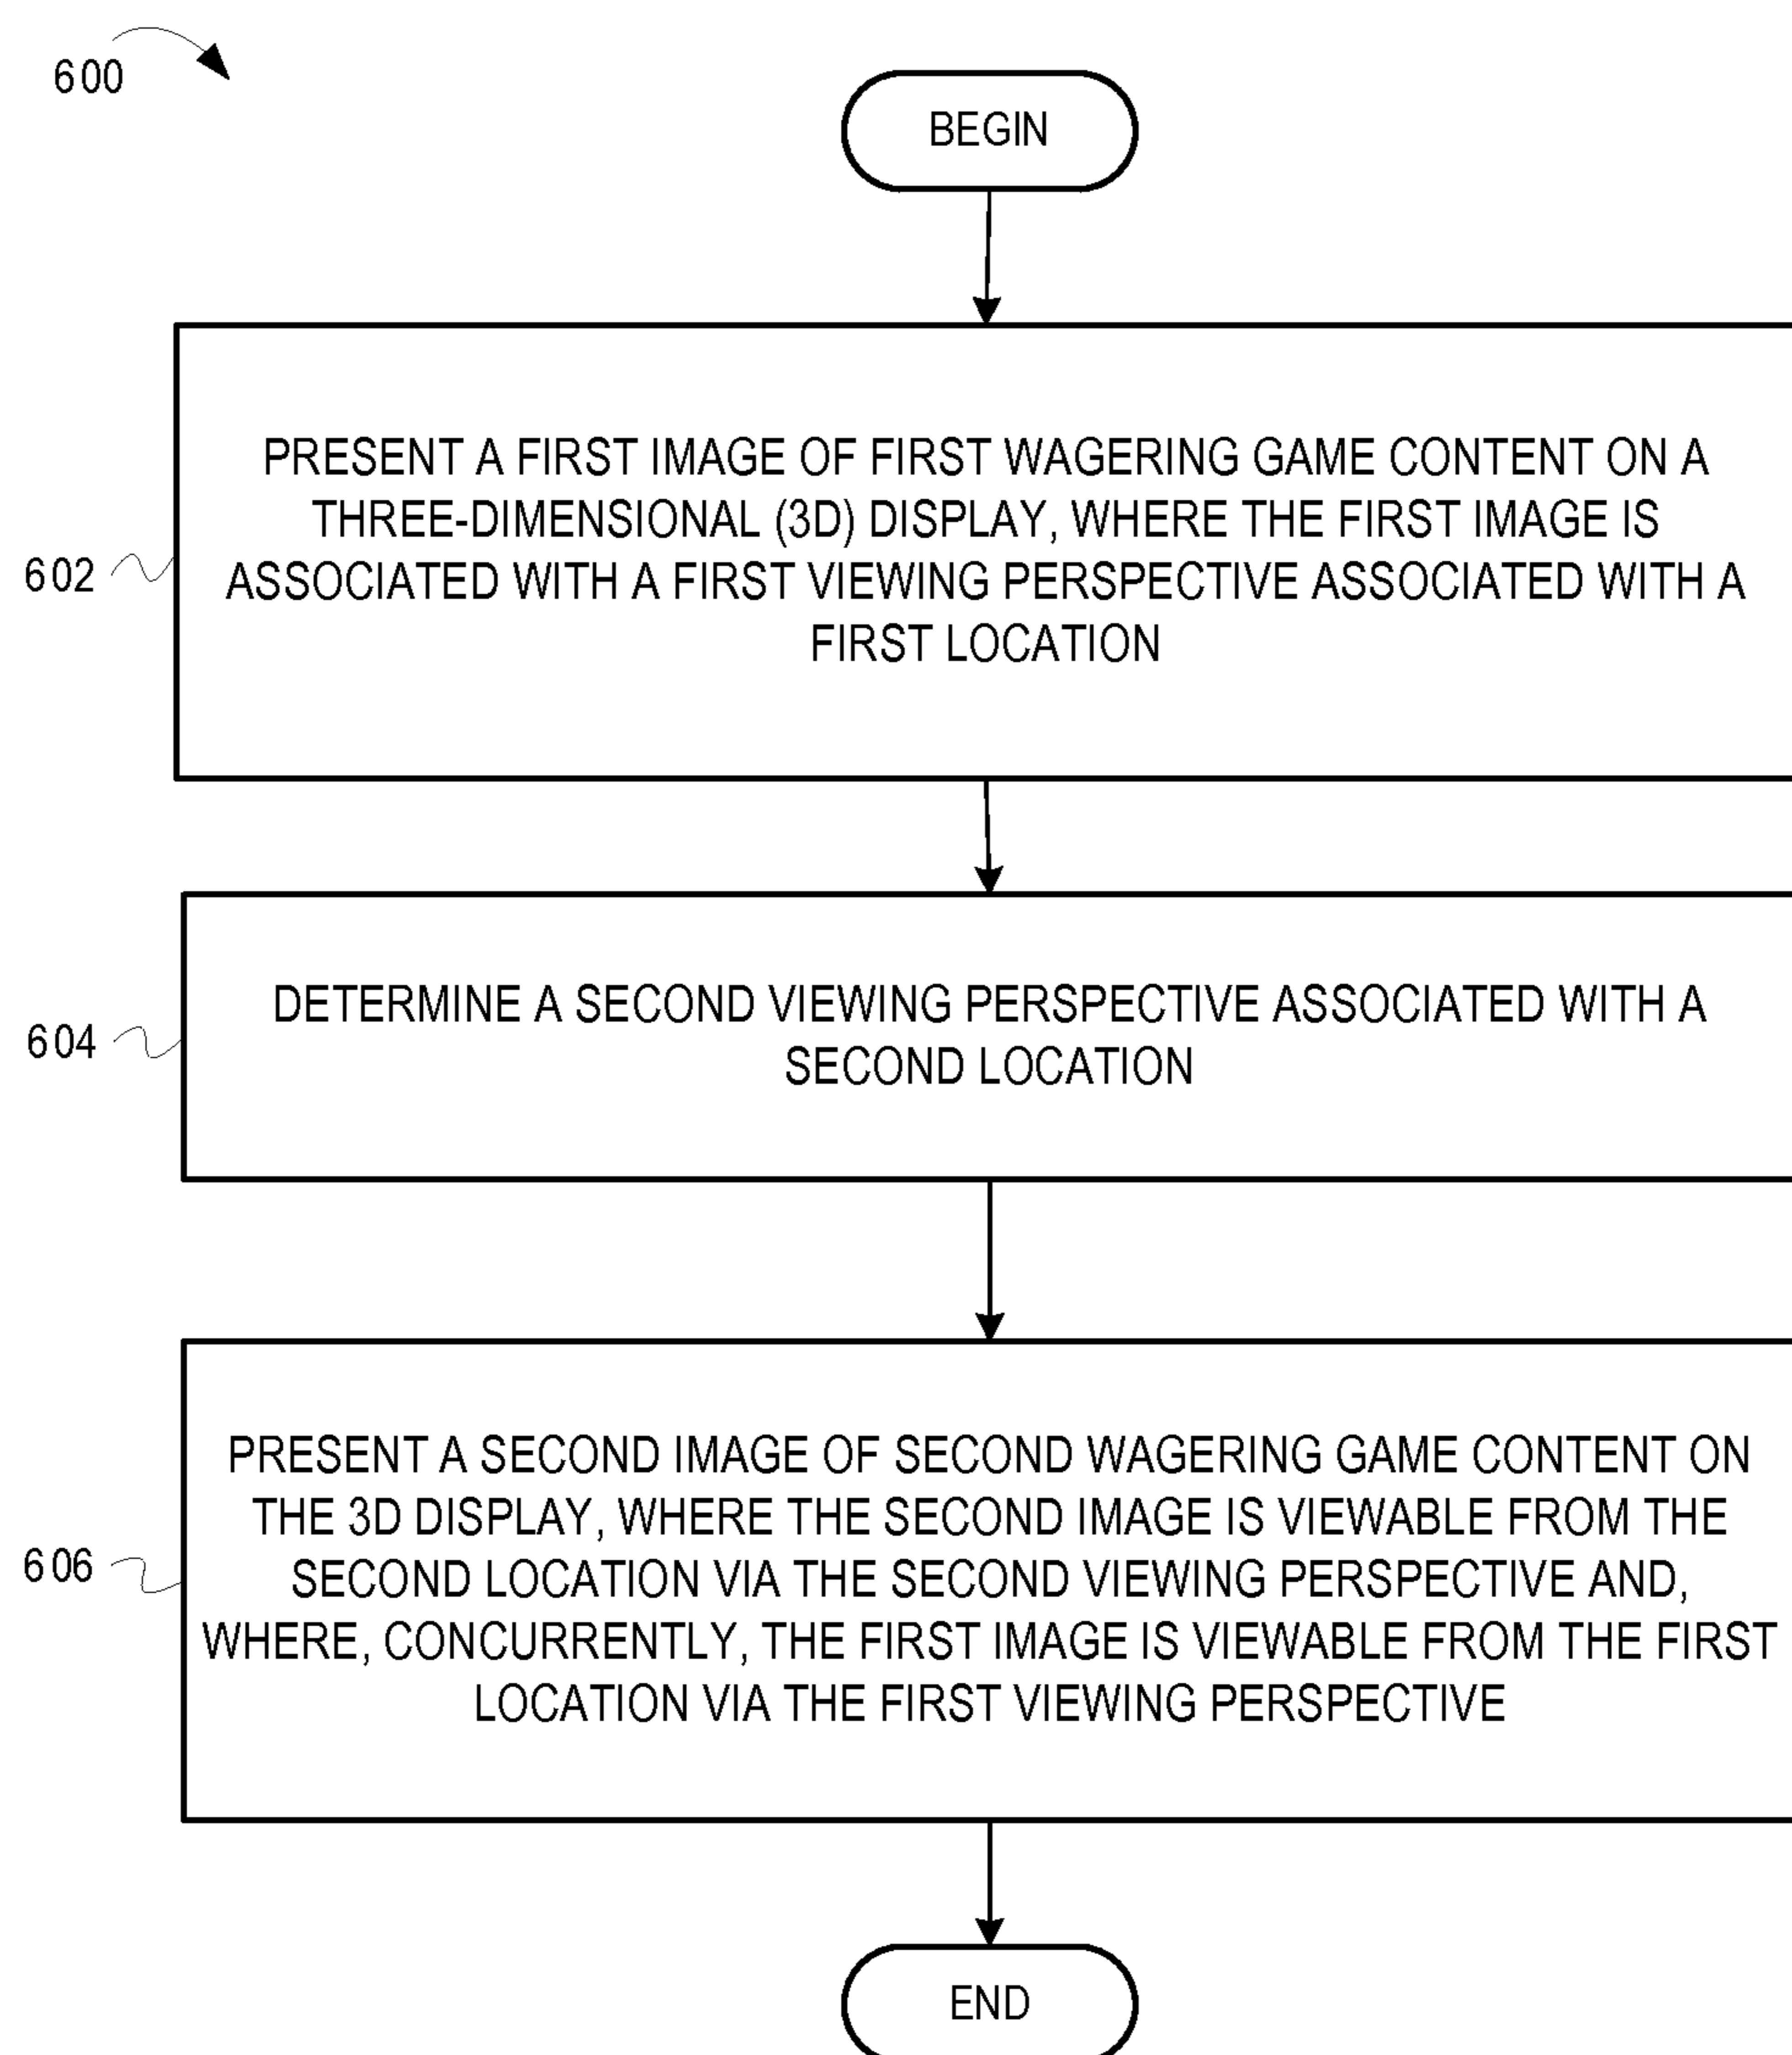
600

BEGIN

602

PRESENT A FIRST IMAGE OF FIRST WAGERING GAME CONTENT ON A THREE-DIMENSIONAL (3D) DISPLAY, WHERE THE FIRST IMAGE IS ASSOCIATED WITH A FIRST VIEWING PERSPECTIVE ASSOCIATED WITH A FIRST LOCATION

604

DETERMINE A SECOND VIEWING PERSPECTIVE ASSOCIATED WITH A SECOND LOCATION

606

PRESENT A SECOND IMAGE OF SECOND WAGERING GAME CONTENT ON THE 3D DISPLAY, WHERE THE SECOND IMAGE IS VIEWABLE FROM THE SECOND LOCATION VIA THE SECOND VIEWING PERSPECTIVE AND, WHERE, CONCURRENTLY, THE FIRST IMAGE IS VIEWABLE FROM THE FIRST LOCATION VIA THE FIRST VIEWING PERSPECTIVE

END